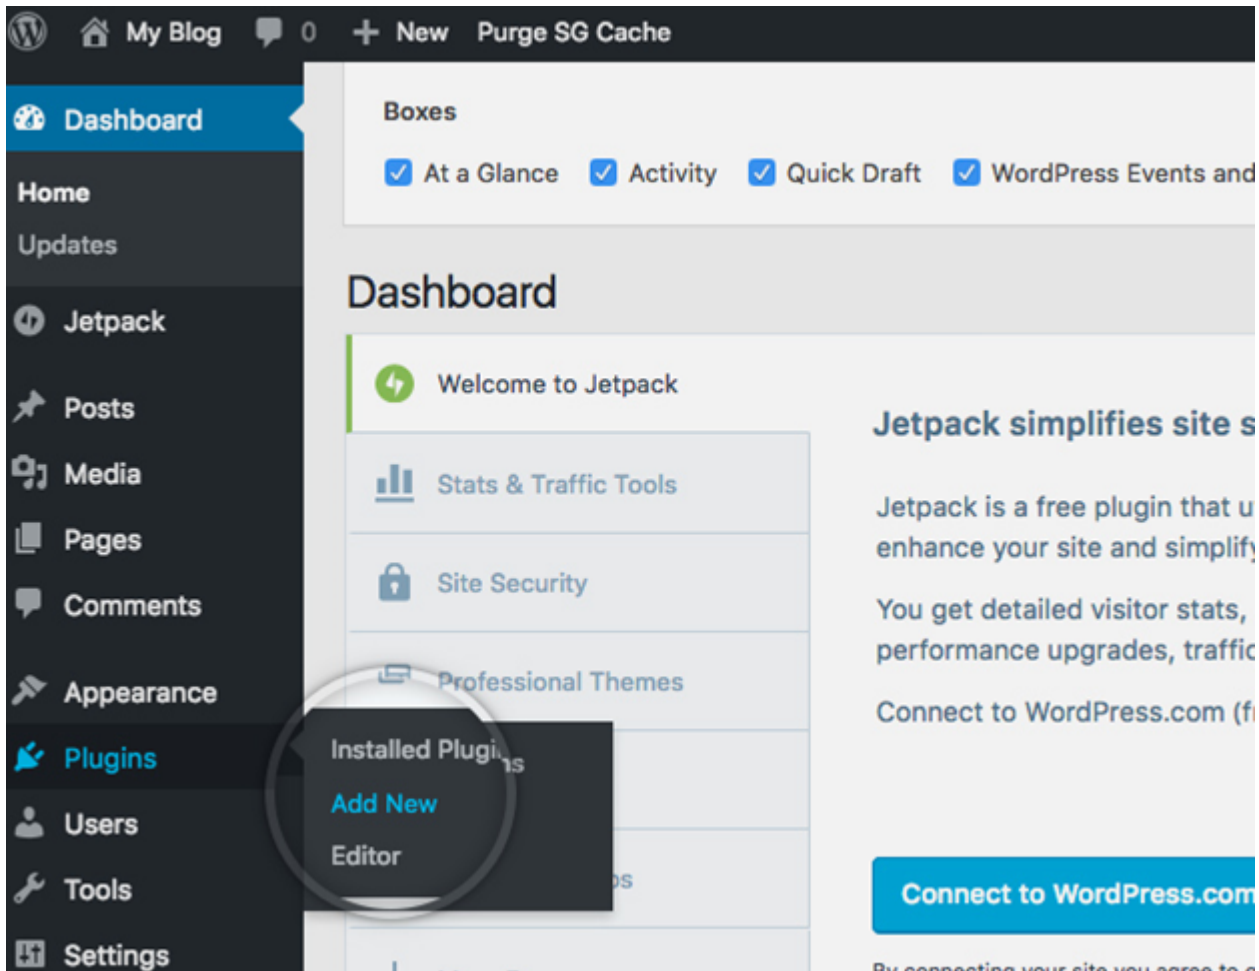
My Blog 0 + New Purge SG Cache

Dashboard
Home
Updates
Jetpack
Posts
Media
Pages
Comments
Appearance
Plugins
Users
Tools
Settings

Installed Plugins
Add New
Editor

Boxes
At a Glance Activity Quick Draft WordPress Events and

Dashboard

Welcome to Jetpack
Stats & Traffic Tools
Site Security
Professional Themes
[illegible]ps

Jetpack simplifies site s

Jetpack is a free plugin that u enhance your site and simplify

You get detailed visitor stats, performance upgrades, traffic

Connect to WordPress.com (f

Connect to WordPress.com

By connecting your site you agree to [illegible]